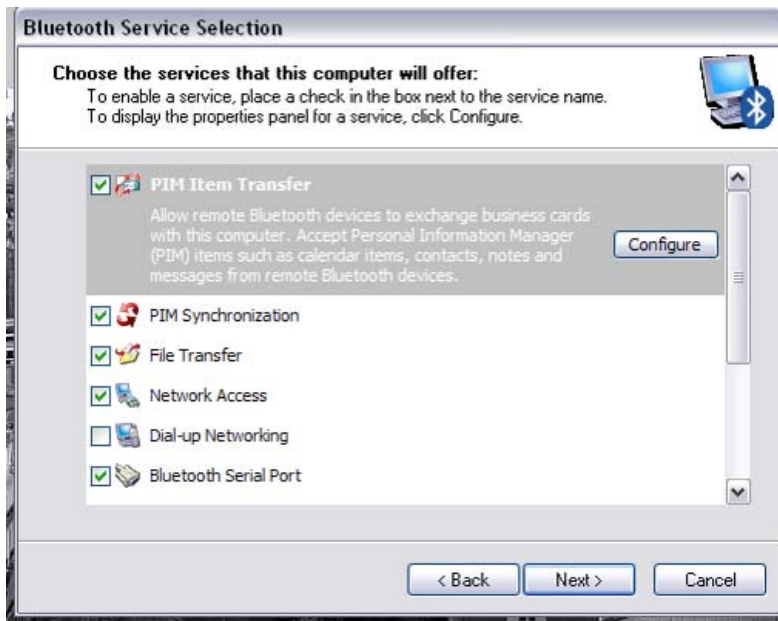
Bluetooth Service Selection

Choose the services that this computer will offer:
To enable a service, place a check in the box next to the service name.
To display the properties panel for a service, click Configure.

PIM Item Transfer
Allow remote Bluetooth devices to exchange business cards with this computer. Accept Personal Information Manager (PIM) items such as calendar items, contacts, notes and messages from remote Bluetooth devices.

Configure

PIM Synchronization

File Transfer

Network Access

Dial-up Networking

Bluetooth Serial Port

< Back

Next >

Cancel